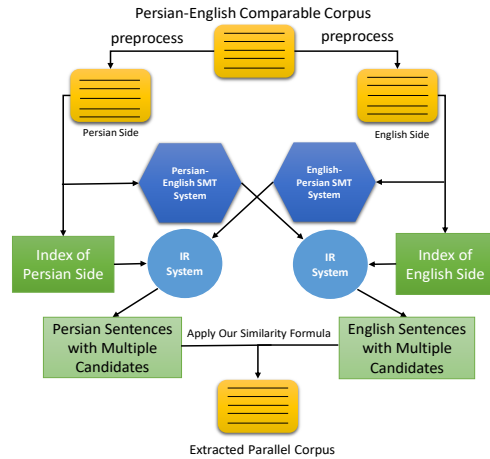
Persian-English Comparable Corpus

preprocess

preprocess

Persian Side

English Side

Persian-English SMT System

English-Persian SMT System

Index of Persian Side

IR System

IR System

Index of English Side

Persian Sentences with Multiple Candidates

Apply Our Similarity Formula

English Sentences with Multiple Candidates

Extracted Parallel Corpus